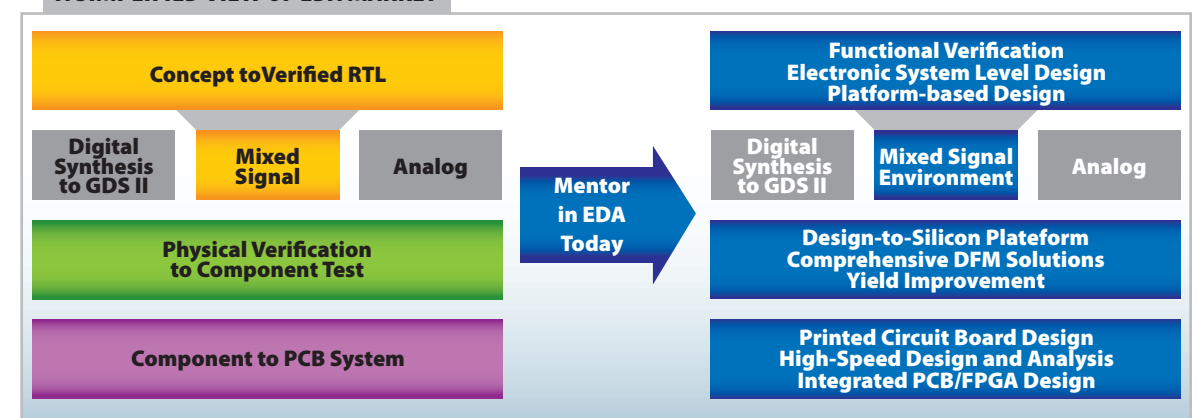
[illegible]

Concept toVerified RTL

Digital Synthesis to GDS II

Mixed Signal

Analog

Physical Verification to Component Test

Component to PCB System

Mentor in EDA Today

Functional Verification
Electronic System Level Design
Platform-based Design

Digital Synthesis to GDS II

Mixed Signal Environment

Analog

Design-to-Silicon Plateform
Comprehensive DFM Solutions
Yield Improvement

Printed Circuit Board Design
High-Speed Design and Analysis
Integrated PCB/FPGA Design